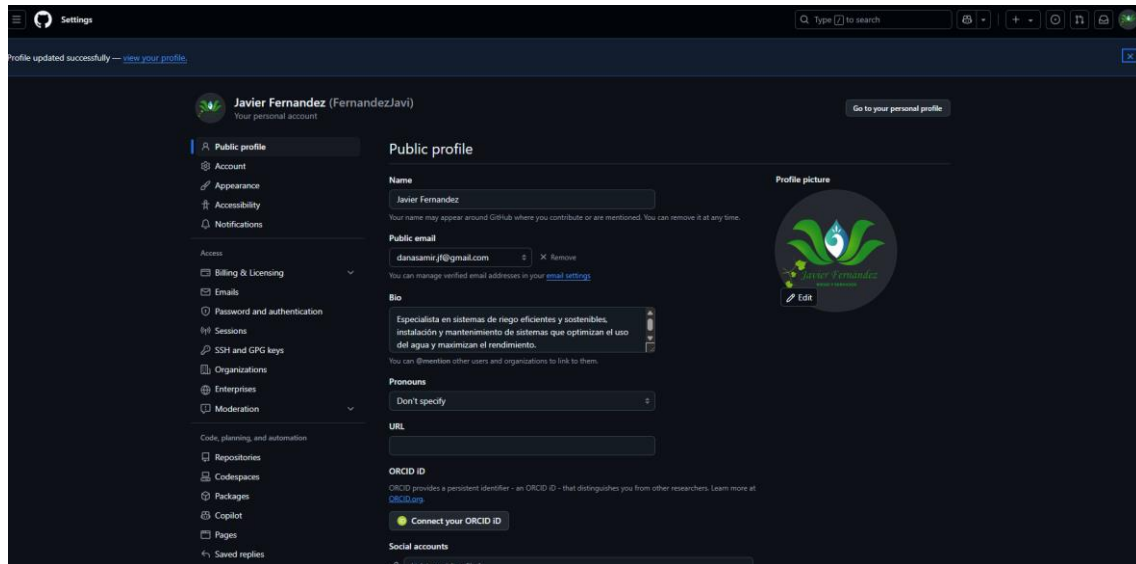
Settings

Type / to search

Profile updated successfully — view your profile.

Javier Fernandez (FernandezJavi)
Your personal account

Go to your personal profile

Public profile
Account
Appearance
Accessibility
Notifications

Access
Billing & Licensing
Emails
Password and authentication
Sessions
SSH and GPG keys
Organizations
Enterprises
Moderation

Code, planning, and automation
Repositories
Codespaces
Packages
Copilot
Pages
Saved replies

Public profile

Name
Javier Fernandez
Your name may appear around GitHub where you contribute or are mentioned. You can remove it at any time.

Public email
danasamir.jf@gmail.com
× Remove
You can manage verified email addresses in your email settings

Bio
Especialista en sistemas de riego eficientes y sostenibles, instalación y mantenimiento de sistemas que optimizan el uso del agua y maximizan el rendimiento.
You can @mention other users and organizations to link to them.

Pronouns
Don't specify

URL

ORCID iD
ORCID provides a persistent identifier - an ORCID iD - that distinguishes you from other researchers. Learn more at ORCID.org.
Connect your ORCID iD

Social accounts

Profile picture
Javier Fernandez
Edit